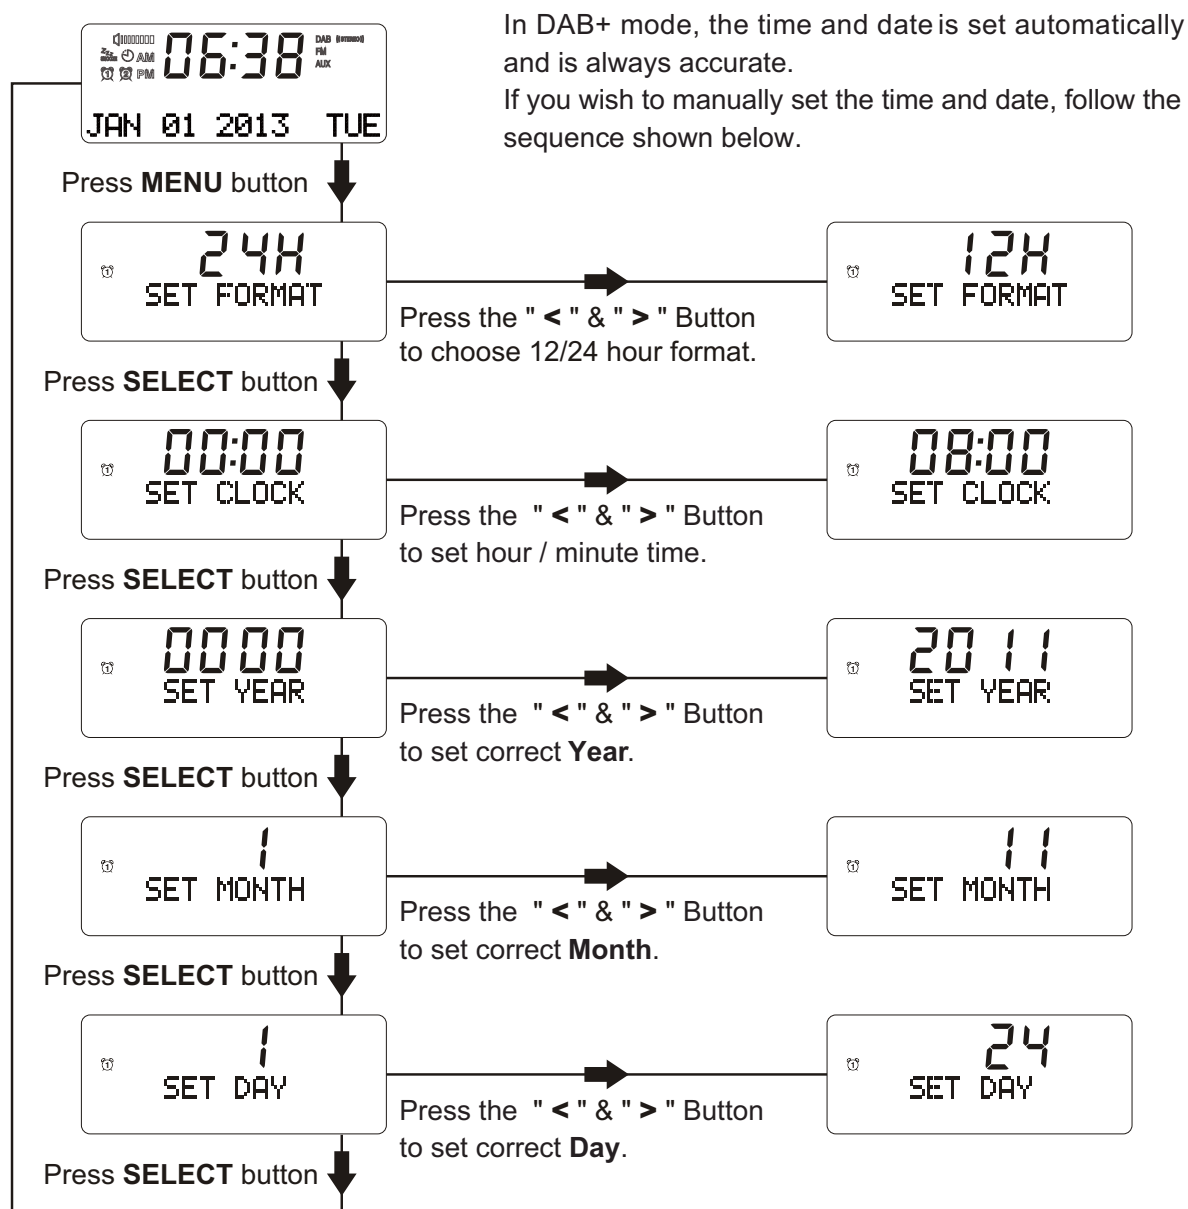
AM
PM
06:38
DAB STEREO
FM
AUX
JAN 01 2013 TUE

In DAB+ mode, the time and date is set automatically and is always accurate.
If you wish to manually set the time and date, follow the sequence shown below.

Press **MENU** button

24H
SET FORMAT

Press the " < " & " > " Button to choose 12/24 hour format.

12H
SET FORMAT

Press **SELECT** button

00:00
SET CLOCK

Press the " < " & " > " Button to set hour / minute time.

08:00
SET CLOCK

Press **SELECT** button

0000
SET YEAR

Press the " < " & " > " Button to set correct **Year**.

2011
SET YEAR

Press **SELECT** button

1
SET MONTH

Press the " < " & " > " Button to set correct **Month**.

11
SET MONTH

Press **SELECT** button

1
SET DAY

Press the " < " & " > " Button to set correct **Day**.

24
SET DAY

Press **SELECT** button